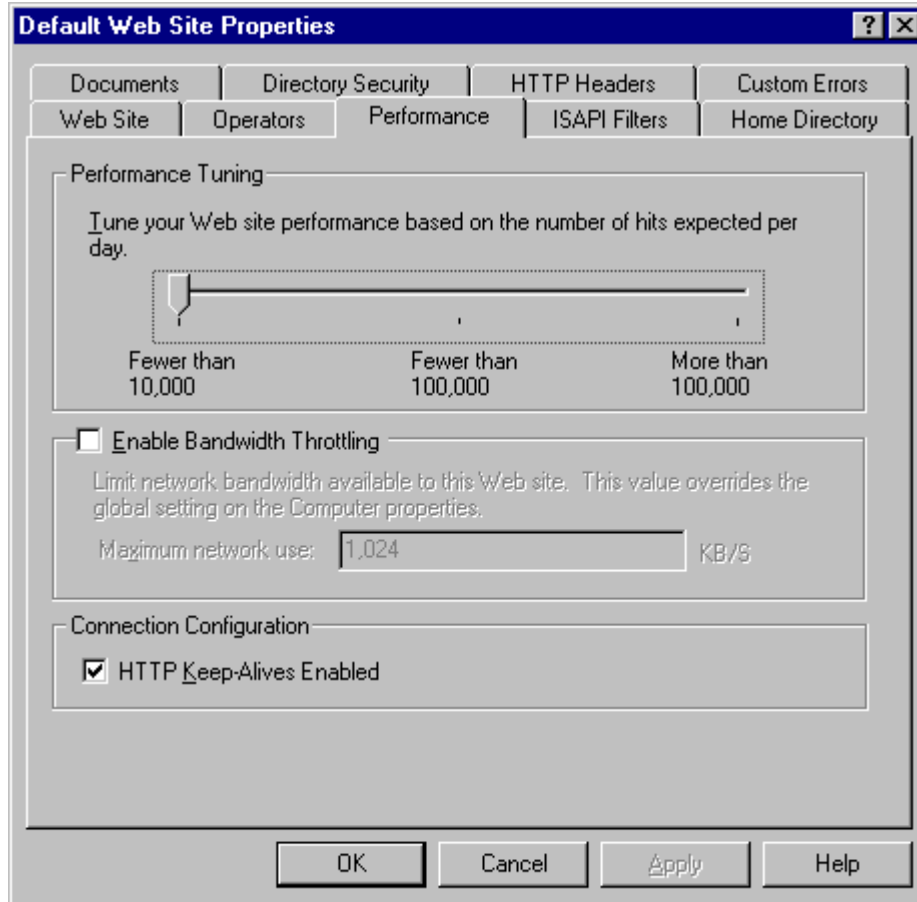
Default Web Site Properties

?

X

Documents

Directory Security

HTTP Headers

Custom Errors

Web Site

Operators

Performance

ISAPI Filters

Home Directory

Performance Tuning

Tune your Web site performance based on the number of hits expected per day.

Fewer than 10,000

Fewer than 100,000

More than 100,000

Enable Bandwidth Throttling

Limit network bandwidth available to this Web site. This value overrides the global setting on the Computer properties.

Maximum network use: 1,024 KB/S

Connection Configuration

HTTP Keep-Alives Enabled

OK

Cancel

Apply

Help